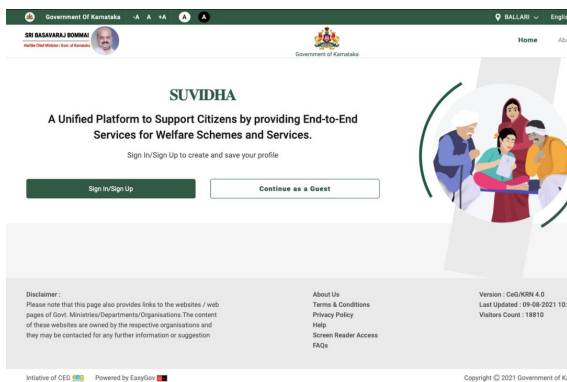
Government Of Karnataka -A A +A A A

BALLARI Engli

SRI BASAVARAJ BOMMAI
Hon'ble Chief Minister | Govt. of Karnataka

Government of Karnataka

Home Ab

SUVIDHA

A Unified Platform to Support Citizens by providing End-to-End Services for Welfare Schemes and Services.

Sign In/Sign Up to create and save your profile

Sign In/Sign Up

Continue as a Guest

Disclaimer :
Please note that this page also provides links to the websites / web pages of Govt. Ministries/Departments/Organisations.The content of these websites are owned by the respective organisations and they may be contacted for any further information or suggestion

About Us
Terms & Conditions
Privacy Policy
Help
Screen Reader Access
FAQs

Version : CeG/KRN 4.0
Last Updated : 09-08-2021 10:
Visitors Count : 18810

Intiative of CEG

Powered by EasyGov

Copyright © 2021 Government of K